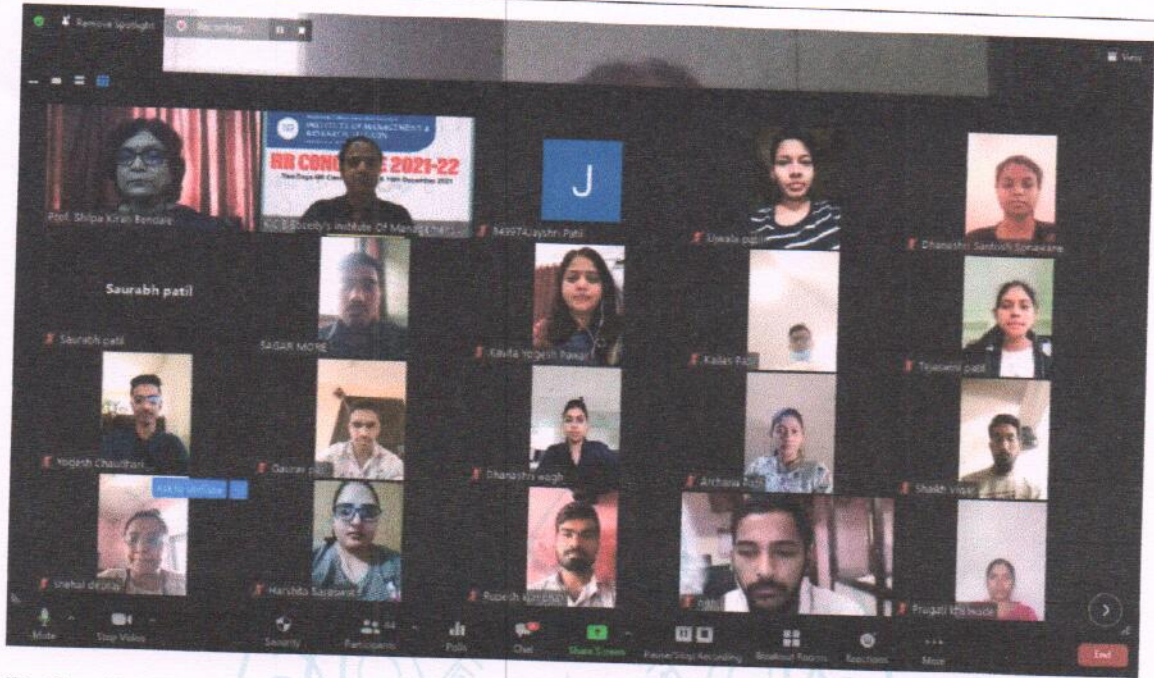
Remove Spotlight
Recording...
View
INSTITUTE OF MANAGEMENT & RESEARCH
HR CONCLAVE 2021-22
Prof. Shilpa Kiran Bendale
K C E Society's Institute Of Management
J
949974Jayshri Patil
Ujwala patil
Dhanashri Santosh Sonawane
Saurabh patil
Saurabh patil
SAGAR MORE
Kavita Yogesh Pawar
Kailas Patil
Tejaswini patil
Yogesh Chaudhari
Gaurav patil
Dhanashri wagh
Archana Patil
Shaikh vikar
Ask to Unmute
snehal devrai
Harshita Sapkale
Rupesh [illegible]
patil
Pragati khairnade
Mute
Stop Video
Security
Participants 44
Polls
Chat
Share Screen
Pause/Stop Recording
Breakout Rooms
Reactions
More
End